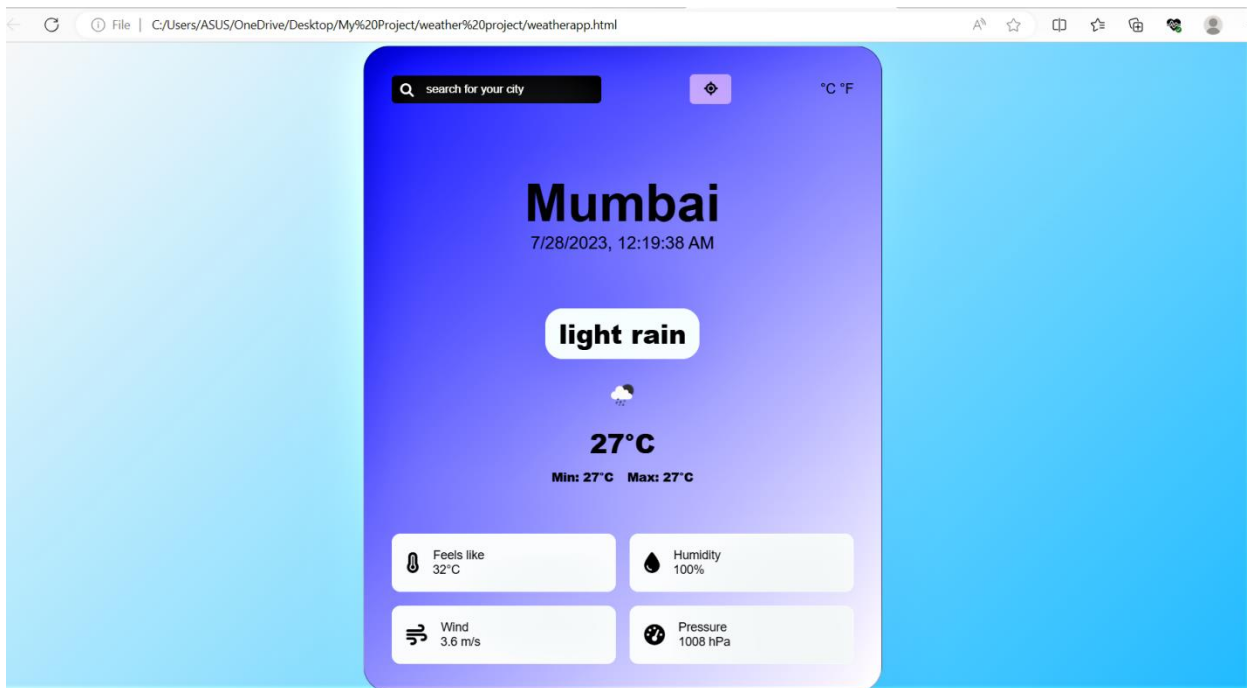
File | C:/Users/ASUS/OneDrive/Desktop/My%20Project/weather%20project/weatherapp.html

search for your city

°C °F

Mumbai

7/28/2023, 12:19:38 AM

light rain

27°C

Min: 27°C Max: 27°C

Feels like
32°C

Humidity
100%

Wind
3.6 m/s

Pressure
1008 hPa